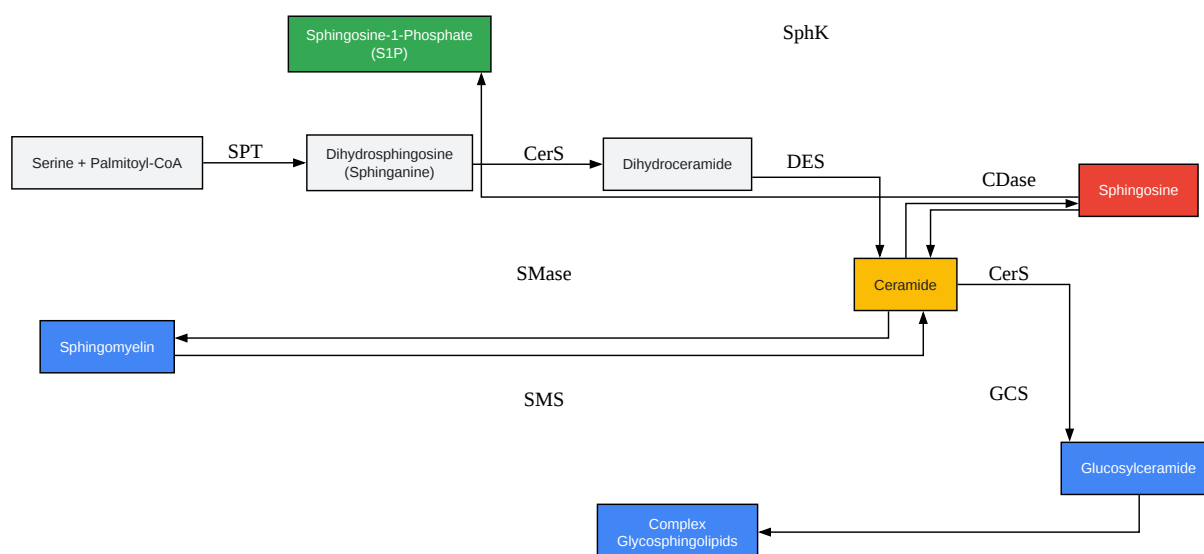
Sphingosine-1-Phosphate (S1P)

SphK

Serine + Palmitoyl-CoA

SPT

Dihydrosphingosine (Sphinganine)

CerS

Dihydroceramide

DES

CDase

Sphingosine

SMase

Ceramide

CerS

Sphingomyelin

SMS

GCS

Glucosylceramide

Complex Glycosphingolipids